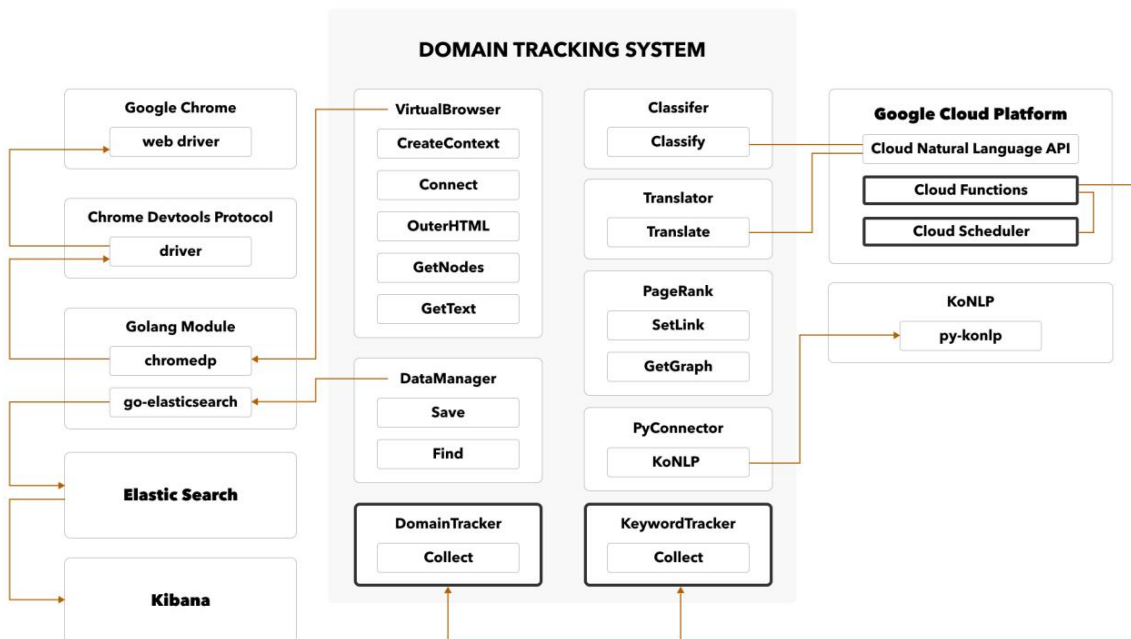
DOMAIN TRACKING SYSTEM

Google Chrome
web driver

Chrome Devtools Protocol
driver

Golang Module
chromedp
go-elasticsearch

Elastic Search

Kibana

VirtualBrowser
CreateContext
Connect
OuterHTML
GetNodes
GetText

DataManager
Save
Find

DomainTracker
Collect

Classifer
Classify

Translator
Translate

PageRank
SetLink
GetGraph

PyConnector
KoNLP

KeywordTracker
Collect

Google Cloud Platform
Cloud Natural Language API
Cloud Functions
Cloud Scheduler

KoNLP
py-konlp